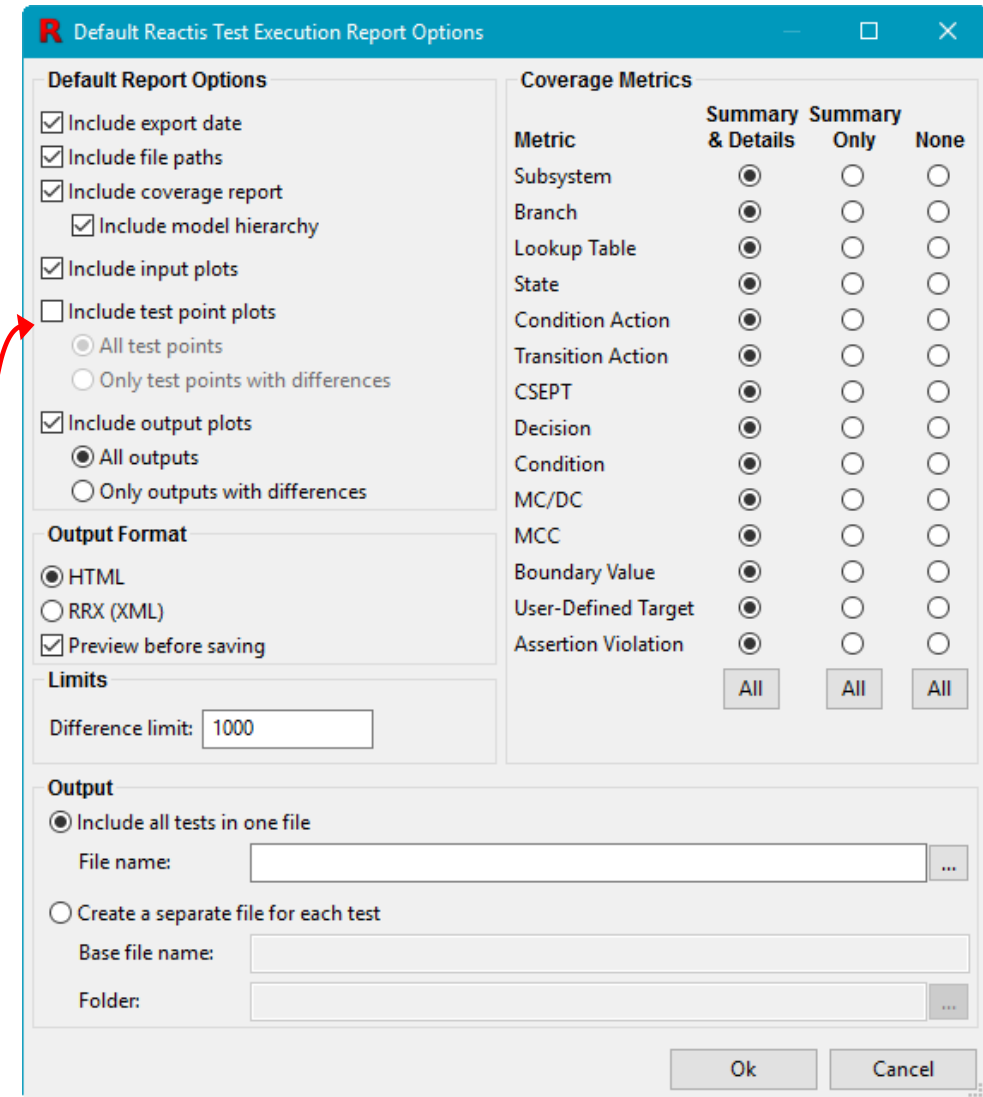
Default Reactis Test Execution Report Options

Default Report Options
Include export date
Include file paths
Include coverage report
Include model hierarchy
Include input plots
Include test point plots
All test points
Only test points with differences
Include output plots
All outputs
Only outputs with differences

Output Format
HTML
RRX (XML)
Preview before saving

Limits
Difference limit: 1000

Coverage Metrics

| Metric | Summary & Details | Summary Only | None |
|---|---|---|---|
| Subsystem | | | |
| Branch | | | |
| Lookup Table | | | |
| State | | | |
| Condition Action | | | |
| Transition Action | | | |
| CSEPT | | | |
| Decision | | | |
| Condition | | | |
| MC/DC | | | |
| MCC | | | |
| Boundary Value | | | |
| User-Defined Target | | | |
| Assertion Violation | | | |
| | All | All | All |

Output
Include all tests in one file
File name:
...
Create a separate file for each test
Base file name:
Folder:
...

Ok
Cancel